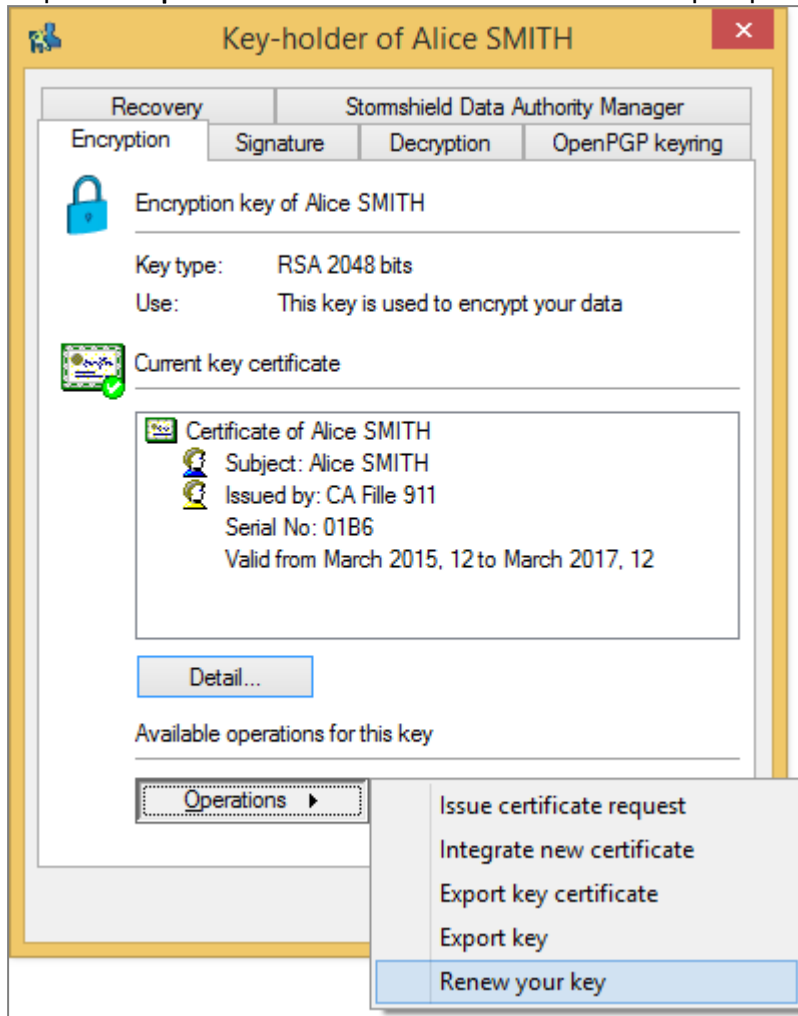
Key-holder of Alice SMITH

Recovery
Stormshield Data Authority Manager
Encryption
Signature
Decryption
OpenPGP keyring

Encryption key of Alice SMITH

Key type: RSA 2048 bits
Use: This key is used to encrypt your data

Current key certificate

Certificate of Alice SMITH
Subject: Alice SMITH
Issued by: CA Fille 911
Serial No: 01B6
Valid from March 2015, 12 to March 2017, 12

Detail...

Available operations for this key

Operations

Issue certificate request
Integrate new certificate
Export key certificate
Export key
Renew your key